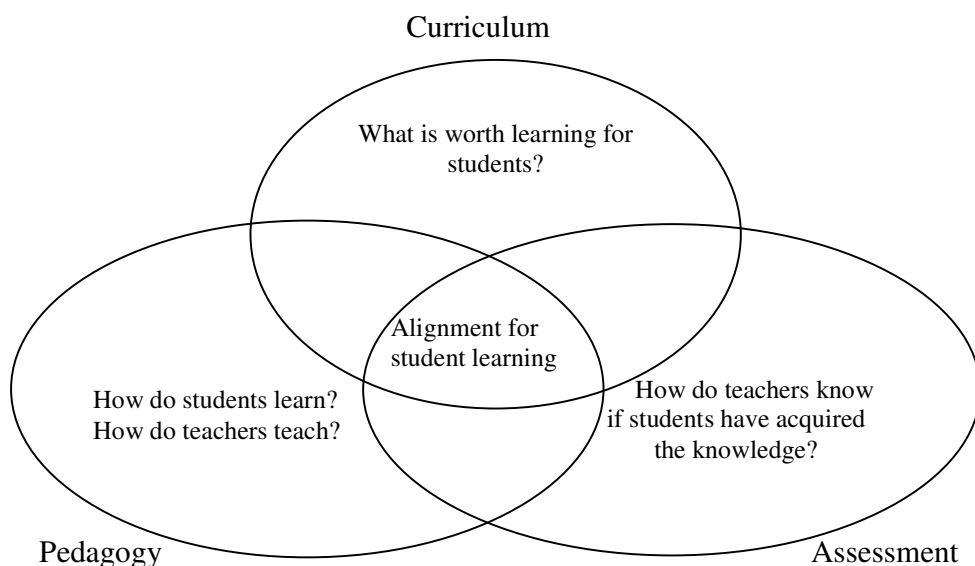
Curriculum

What is worth learning for students?

Alignment for student learning

How do students learn?
How do teachers teach?

How do teachers know if students have acquired the knowledge?

Pedagogy

Assessment